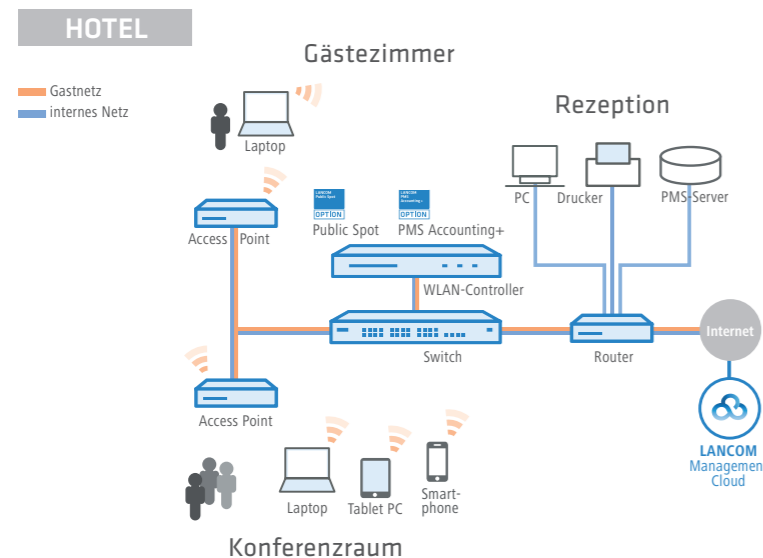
HOTEL

Gästezimmer

Gastnetz
internes Netz

Laptop

Rezeption

PC
Drucker
PMS-Server

LANCOM Public Spot
OPTION
LANCOM PMS Accounting+
OPTION

Access Point
Public Spot
PMS Accounting+

WLAN-Controller

Switch
Router
Internet

Access Point

LANCOM
Managemen
Cloud

Laptop
Tablet PC
Smartphone

Konferenzraum